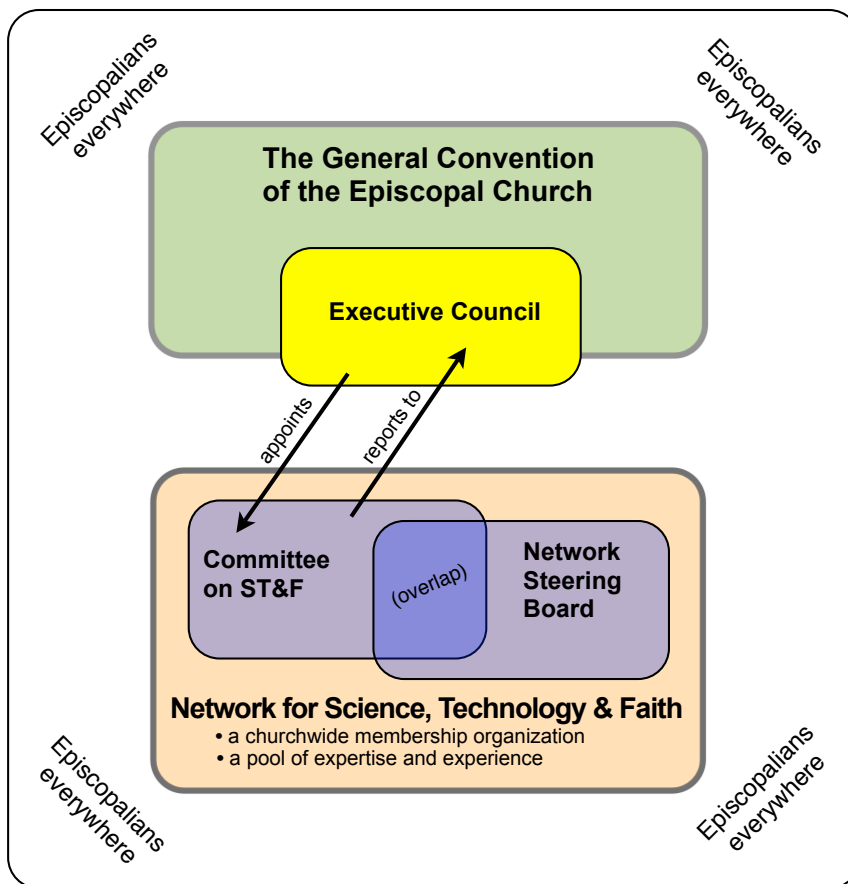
Episcopalians everywhere

Episcopalians everywhere

The General Convention of the Episcopal Church

Executive Council

appoints

reports to

Committee on ST&F

(overlap)

Network Steering Board

Network for Science, Technology & Faith
• a churchwide membership organization
• a pool of expertise and experience

Episcopalians everywhere

Episcopalians everywhere